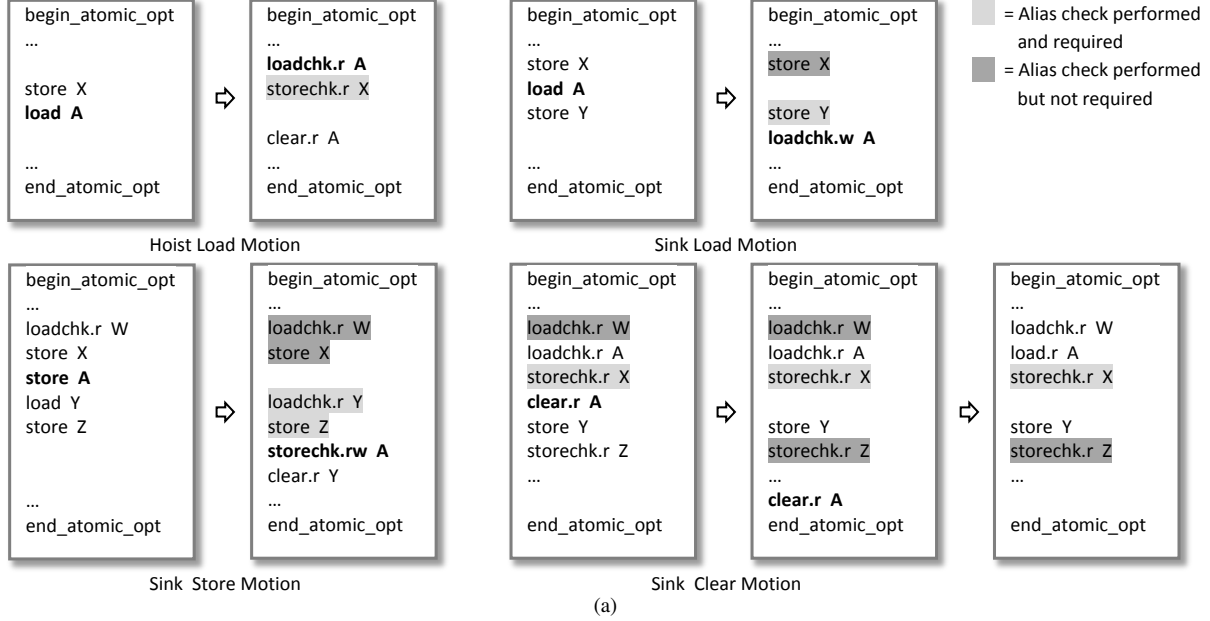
begin_atomic_opt
…

store X
load A

…
end_atomic_opt

begin_atomic_opt
…
loadchk.r A
storechk.r X

clear.r A
…
end_atomic_opt

Hoist Load Motion

begin_atomic_opt
…
store X
load A
store Y

…
end_atomic_opt

begin_atomic_opt
…
store X

store Y
loadchk.w A
…
end_atomic_opt

Sink Load Motion

= Alias check performed and required

= Alias check performed but not required

begin_atomic_opt
…
loadchk.r W
store X
store A
load Y
store Z

…
end_atomic_opt

begin_atomic_opt
…
loadchk.r W
store X

loadchk.r Y
store Z
storechk.rw A
clear.r Y
…
end_atomic_opt

Sink Store Motion

begin_atomic_opt
…
loadchk.r W
loadchk.r A
storechk.r X
clear.r A
store Y
storechk.r Z
…

end_atomic_opt

begin_atomic_opt
…
loadchk.r W
loadchk.r A
storechk.r X

store Y
storechk.r Z
…
clear.r A
end_atomic_opt

begin_atomic_opt
…
loadchk.r W
load.r A
storechk.r X

store Y
storechk.r Z
…

end_atomic_opt

Sink Clear Motion

(a)